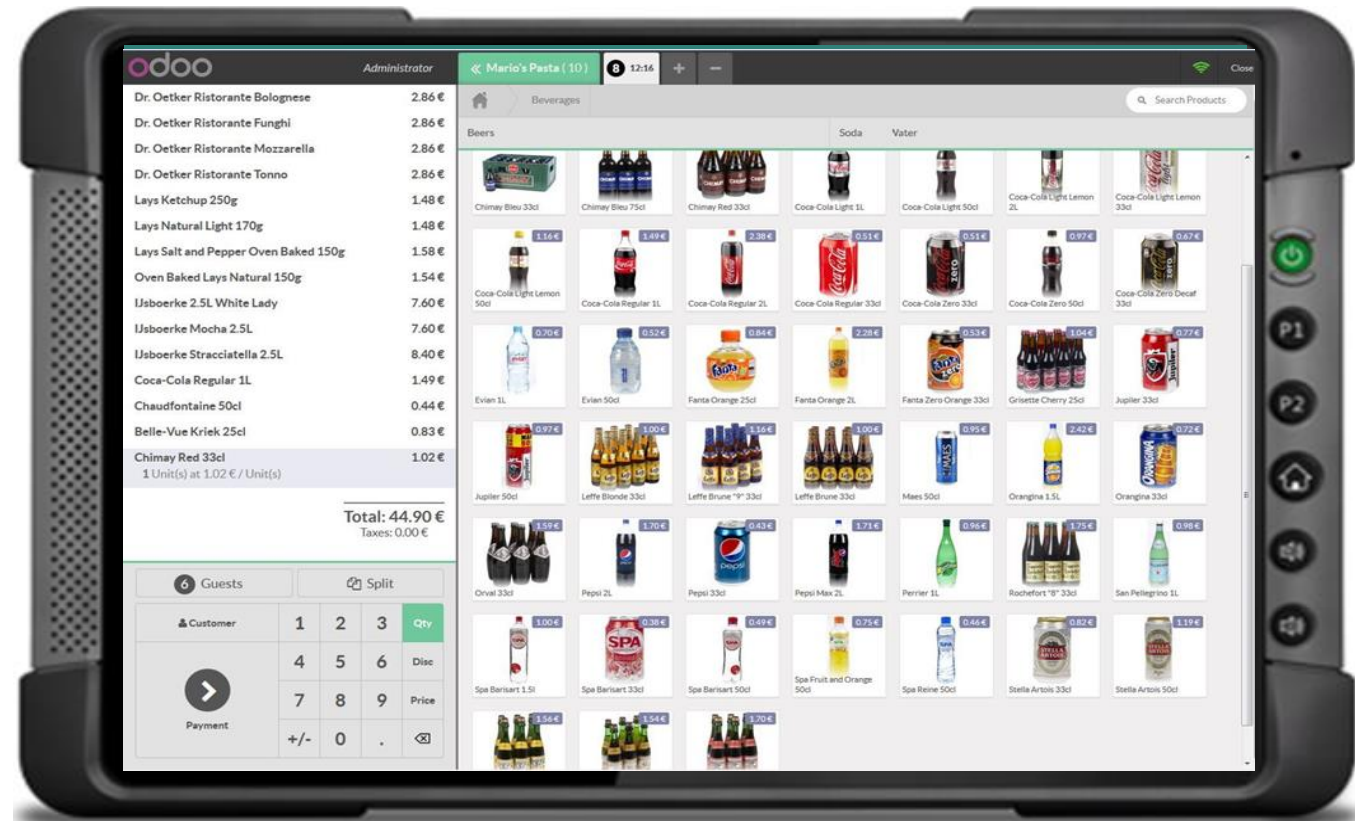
odoo
Administrator
« Mario's Pasta (10)
8 12:16
+
−
Close

| Dr. Oetker Ristorante Bolognese | 2.86€ |
|---|---|
| Dr. Oetker Ristorante Funghi | 2.86€ |
| Dr. Oetker Ristorante Mozzarella | 2.86€ |
| Dr. Oetker Ristorante Tonno | 2.86€ |
| Lays Ketchup 250g | 1.48€ |
| Lays Natural Light 170g | 1.48€ |
| Lays Salt and Pepper Oven Baked 150g | 1.58€ |
| Oven Baked Lays Natural 150g | 1.54€ |
| IJsboerke 2.5L White Lady | 7.60€ |
| IJsboerke Mocha 2.5L | 7.60€ |
| IJsboerke Stracciatella 2.5L | 8.40€ |
| Coca-Cola Regular 1L | 1.49€ |
| Chaudfontaine 50cl | 0.44€ |
| Belle-Vue Kriek 25cl | 0.83€ |
| Chimay Red 33cl | 1.02€ |

1 Unit(s) at 1.02 € / Unit(s)

Total: 44.90 €
Taxes: 0.00 €

6 Guests
Split
Customer
1 2 3 Qty
4 5 6 Disc
7 8 9 Price
+/- 0 .
Payment

Beverages
Search Products
Beers
Soda
Vater

Chimay Bleu 33cl
Chimay Bleu 75cl
Chimay Red 33cl
Coca-Cola Light 1L
Coca-Cola Light 50cl
Coca-Cola Light Lemon 2L
Coca-Cola Light Lemon 33cl
1.16€ Coca-Cola Light Lemon 50cl
1.49€ Coca-Cola Regular 1L
2.38€ Coca-Cola Regular 2L
0.51€ Coca-Cola Regular 33cl
0.51€ Coca-Cola Zero 33cl
0.97€ Coca-Cola Zero 50cl
0.67€ Coca-Cola Zero Decaf 33cl
0.70€ Evian 1L
0.52€ Evian 50cl
0.84€ Fanta Orange 25cl
2.28€ Fanta Orange 2L
0.53€ Fanta Zero Orange 33cl
1.04€ Grisette Cherry 25cl
0.77€ Jupiler 33cl
0.97€ Jupiler 50cl
1.00€ Leffe Blonde 33cl
1.16€ Leffe Brune "9" 33cl
1.00€ Leffe Brune 33cl
0.95€ Maes 50cl
2.42€ Orangina 1.5L
0.72€ Orangina 33cl
1.59€ Orval 33cl
1.70€ Pepsi 2L
0.43€ Pepsi 33cl
1.71€ Pepsi Max 2L
0.96€ Perrier 1L
1.75€ Rochefort "8" 33cl
0.98€ San Pellegrino 1L
1.00€ Spa Barisart 1.5l
0.38€ Spa Barisart 33cl
0.49€ Spa Barisart 50cl
0.75€ Spa Fruit and Orange 50cl
0.46€ Spa Reine 50cl
0.82€ Stella Artois 33cl
1.19€ Stella Artois 50cl
1.56€
1.54€
1.70€

P1
P2